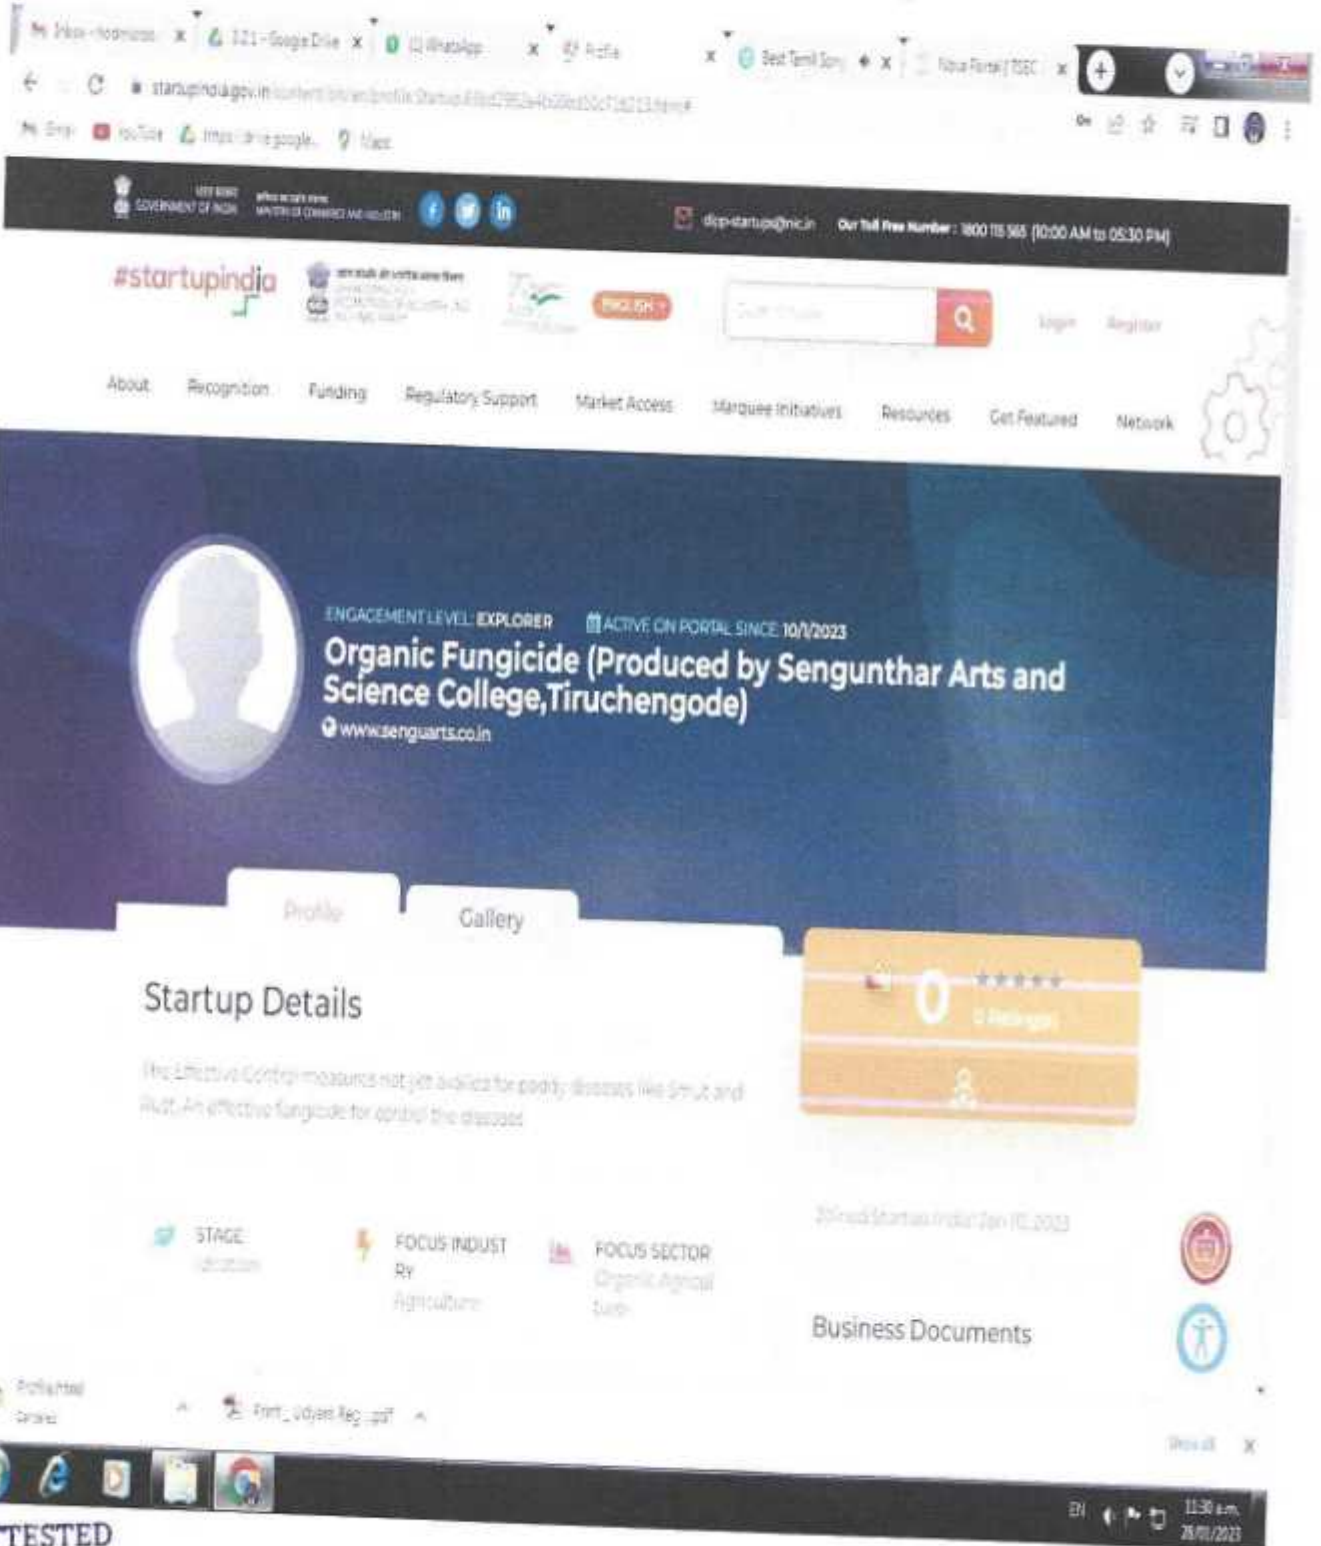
Inbox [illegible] x | 121 - Google Drive x | (1) WhatsApp x | Profile x | Best Tamil Song x | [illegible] x

startupindia.gov.in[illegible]

Gmail YouTube https://drive.google... Maps

GOVERNMENT OF INDIA MINISTRY OF COMMERCE AND INDUSTRY

dipp-startup@nic.in Our Toll Free Number : 1800 115 565 (10:00 AM to 05:30 PM)

#startupindia

ENGLISH

Login Register

About Recognition Funding Regulatory Support Market Access Marquee Initiatives Resources Get Featured Network

ENGAGEMENT LEVEL: EXPLORER ACTIVE ON PORTAL SINCE: 10/1/2023

Organic Fungicide (Produced by Sengunthar Arts and Science College,Tiruchengode)

www.senguarts.co.in

Profile Gallery

Startup Details

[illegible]

0 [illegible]

STAGE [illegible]

FOCUS INDUSTRY Agriculture

FOCUS SECTOR Organic Agriculture

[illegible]

Business Documents

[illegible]

Show all X

EN 11:30 a.m. 28/01/2023

TESTED